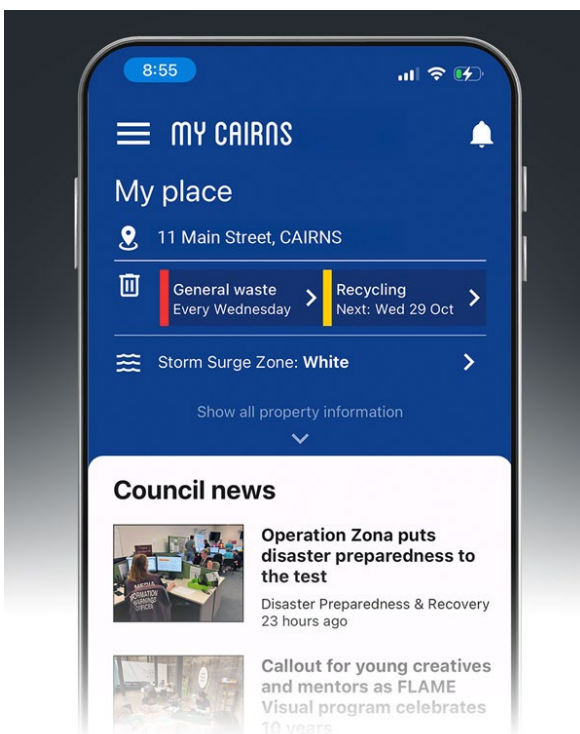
8:55

MY CAIRNS

My place

11 Main Street, CAIRNS

General waste
Every Wednesday

Recycling
Next: Wed 29 Oct

Storm Surge Zone: **White**

Show all property information

Council news

MEDIA INFORMATION WARNINGS OFFICER

Operation Zona puts disaster preparedness to the test

Disaster Preparedness & Recovery
23 hours ago

Callout for young creatives and mentors as FLAME Visual program celebrates 10 years